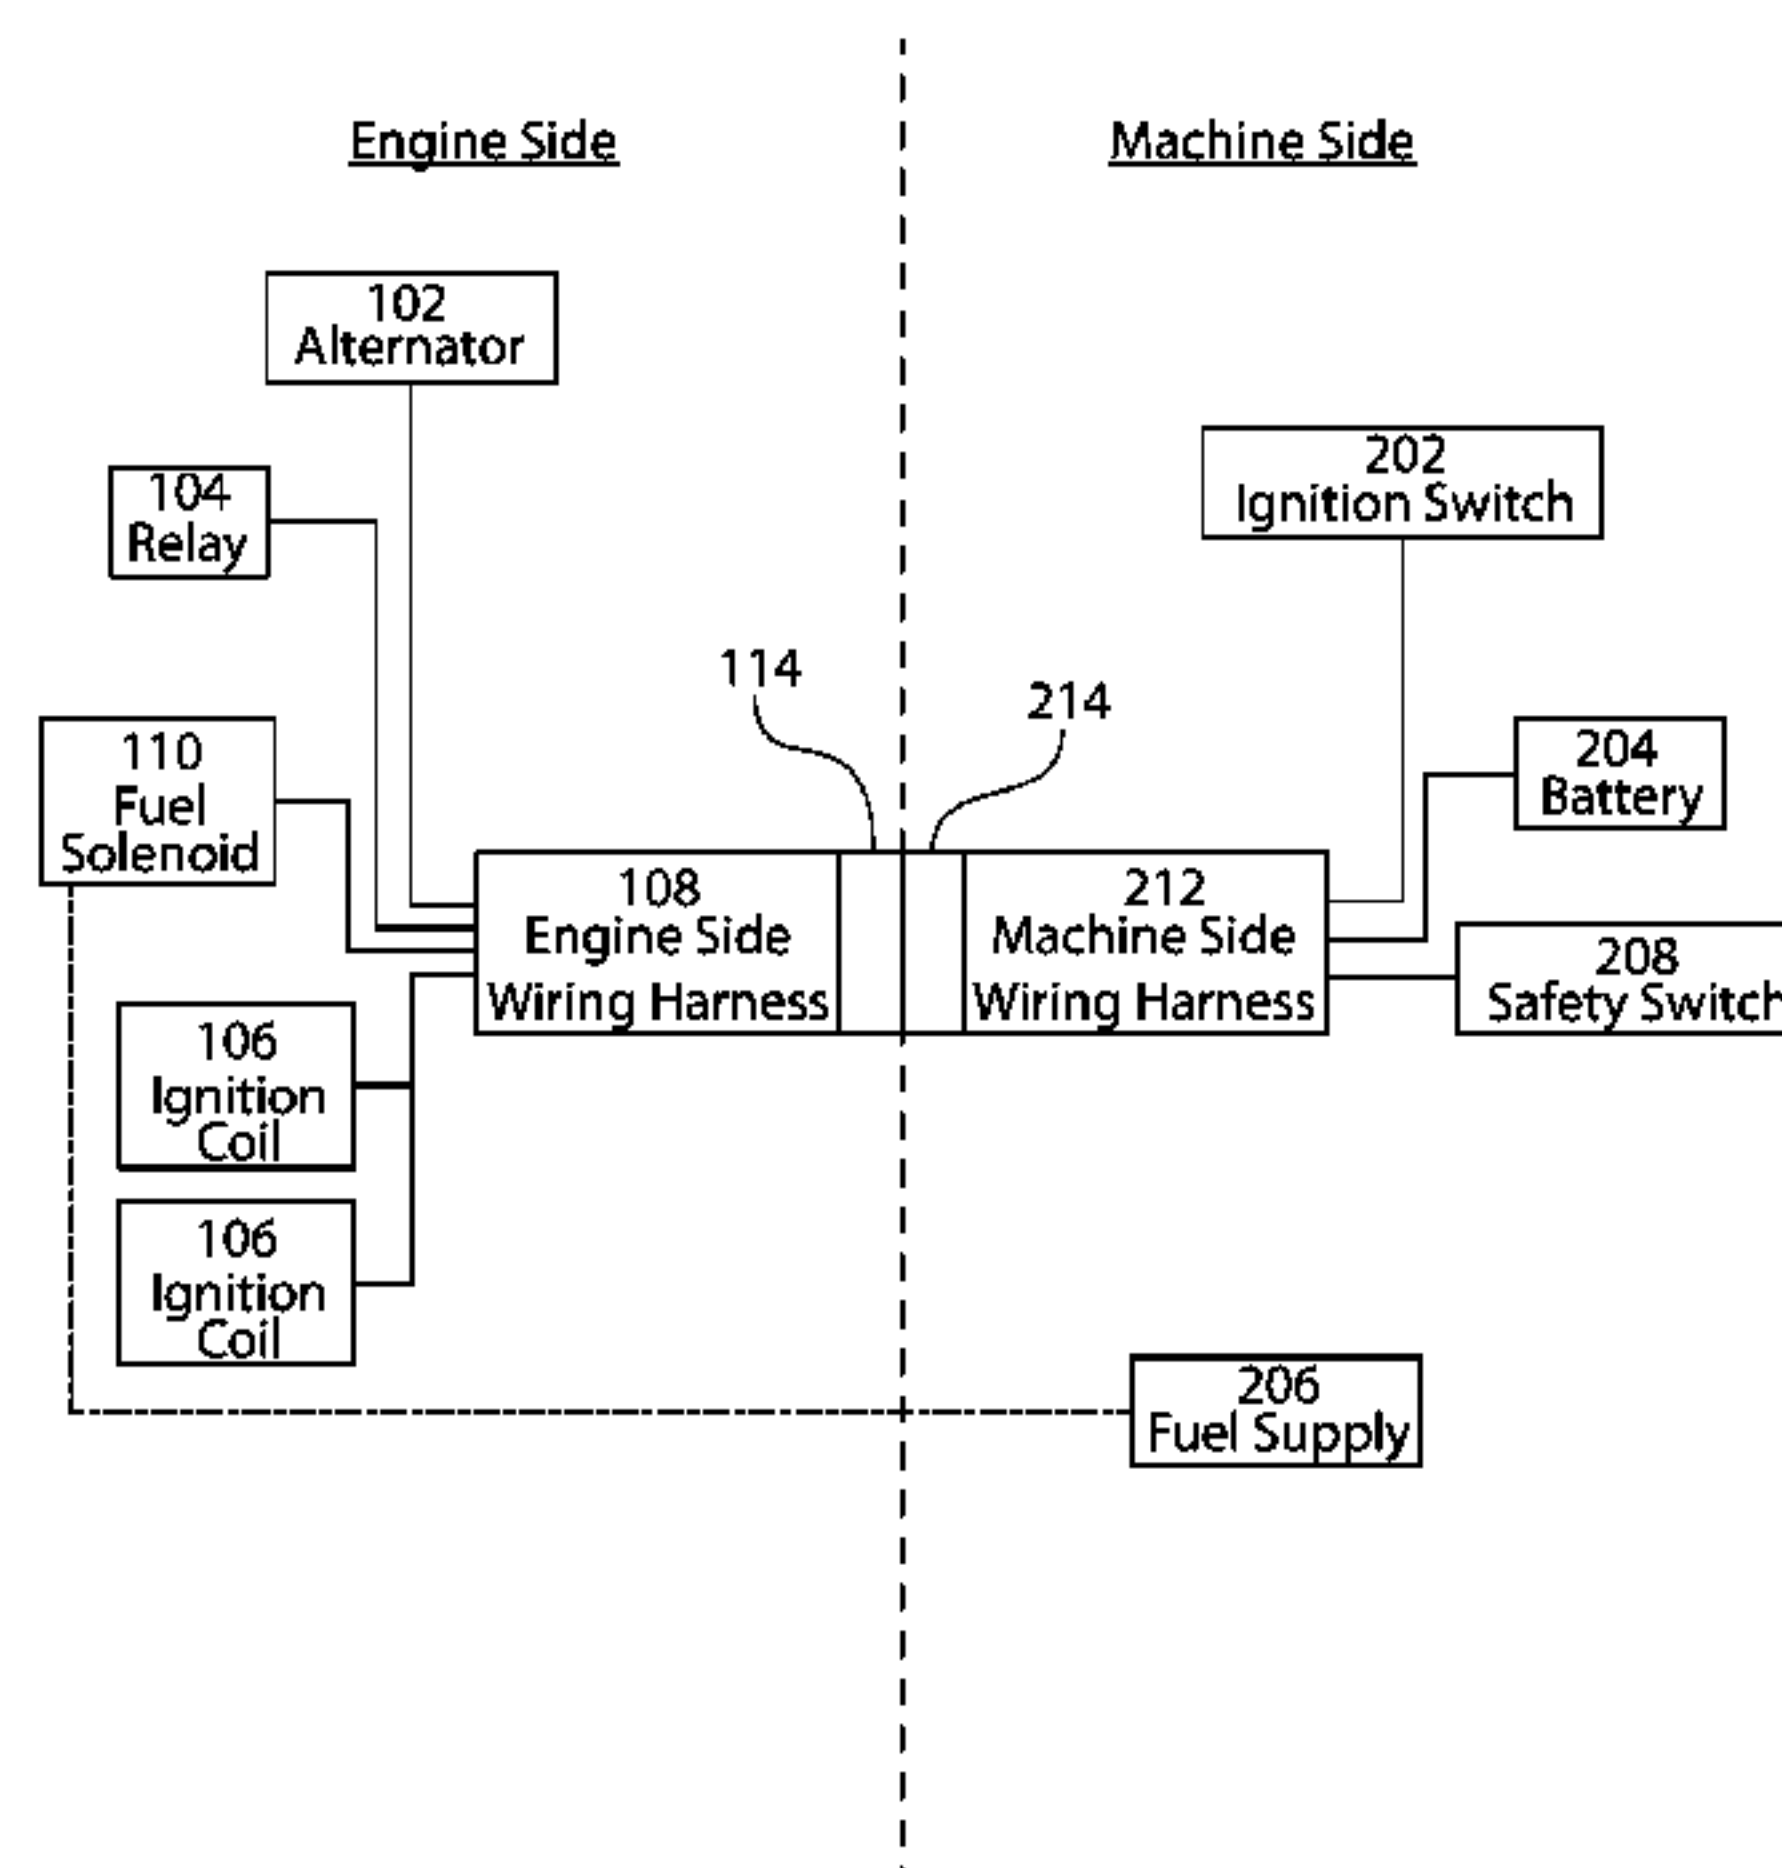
Engine Side

Machine Side

102
Alternator

104
Relay

202
Ignition Switch

114

214

110
Fuel
Solenoid

204
Battery

108
Engine Side
Wiring Harness

212
Machine Side
Wiring Harness

208
Safety Switc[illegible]

106
Ignition
Coil

106
Ignition
Coil

206
Fuel Supply